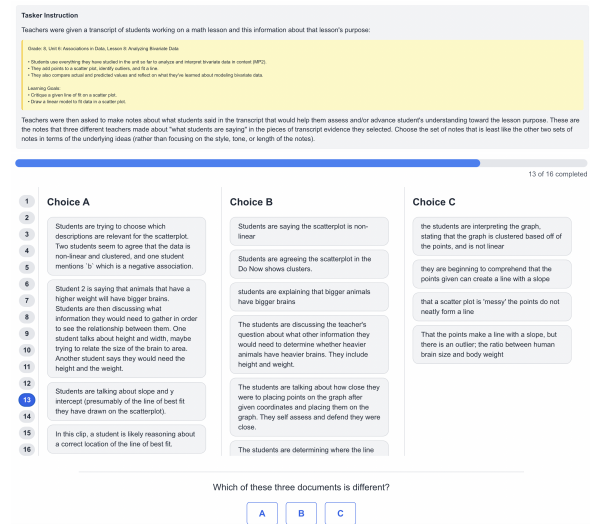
Tasker Instruction

Teachers were given a transcript of students working on a math lesson and this information about that lesson's purpose:

Grade: 8, Unit 6: Associations in Data, Lesson 8: Analyzing Bivariate Data

• Students use everything they have studied in the unit so far to analyze and interpret bivariate data in context (MP2).
• They add points to a scatter plot, identify outliers, and fit a line.
• They also compare actual and predicted values and reflect on what they've learned about modeling bivariate data.

Learning Goals:
• Critique a given line of fit on a scatter plot.
• Draw a linear model to fit data in a scatter plot.

Teachers were then asked to make notes about what students said in the transcript that would help them assess and/or advance student's understanding toward the lesson purpose. These are the notes that three different teachers made about "what students are saying" in the pieces of transcript evidence they selected. Choose the set of notes that is least like the other two sets of notes in terms of the underlying ideas (rather than focusing on the style, tone, or length of the notes).

13 of 16 completed

1
2
3
4
5
6
7
8
9
10
11
12
13
14
15
16

Choice A

Students are trying to choose which descriptions are relevant for the scatterplot. Two students seem to agree that the data is non-linear and clustered, and one student mentions `b` which is a negative association.

Student 2 is saying that animals that have a higher weight will have bigger brains. Students are then discussing what information they would need to gather in order to see the relationship between them. One student talks about height and width, maybe trying to relate the size of the brain to area. Another student says they would need the height and the weight.

Students are talking about slope and y intercept (presumably of the line of best fit they have drawn on the scatterplot).

In this clip, a student is likely reasoning about a correct location of the line of best fit.

Choice B

Students are saying the scatterplot is non-linear

Students are agreeing the scatterplot in the Do Now shows clusters.

students are explaining that bigger animals have bigger brains

The students are discussing the teacher's question about what other information they would need to determine whether heavier animals have heavier brains. They include height and weight.

The students are talking about how close they were to placing points on the graph after given coordinates and placing them on the graph. They self assess and defend they were close.

The students are determining where the line

Choice C

the students are interpreting the graph, stating that the graph is clustered based off of the points, and is not linear

they are beginning to comprehend that the points given can create a line with a slope

that a scatter plot is 'messy' the points do not neatly form a line

That the points make a line with a slope, but there is an outlier; the ratio between human brain size and body weight

Which of these three documents is different?

A
B
C